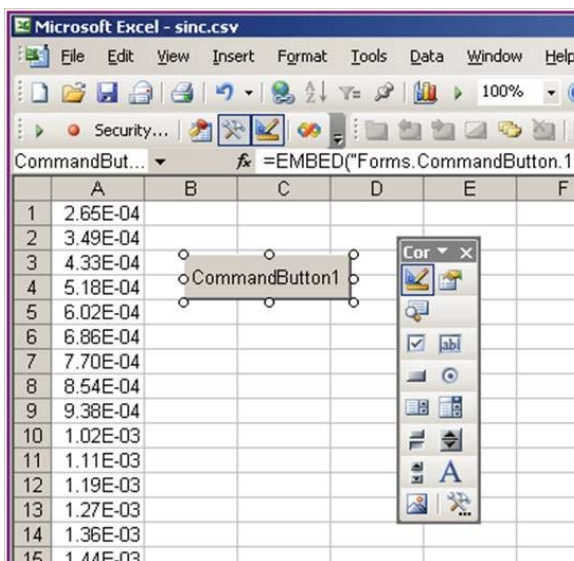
Microsoft Excel - sinc.csv

File Edit View Insert Format Tools Data Window Help

100%

Security...

CommandBut... $f_x$ =EMBED("Forms.CommandButton.1

|  | A | B | C | D | E | F |
|---|---|---|---|---|---|---|
| 1 | 2.65E-04 | | | | | |
| 2 | 3.49E-04 | | | | | |
| 3 | 4.33E-04 | | | | | |
| 4 | 5.18E-04 | | | | | |
| 5 | 6.02E-04 | | | | | |
| 6 | 6.86E-04 | | | | | |
| 7 | 7.70E-04 | | | | | |
| 8 | 8.54E-04 | | | | | |
| 9 | 9.38E-04 | | | | | |
| 10 | 1.02E-03 | | | | | |
| 11 | 1.11E-03 | | | | | |
| 12 | 1.19E-03 | | | | | |
| 13 | 1.27E-03 | | | | | |
| 14 | 1.36E-03 | | | | | |
| 15 | 1.44E-03 | | | | | |

CommandButton1

Cor ▼ ×

ab|

A